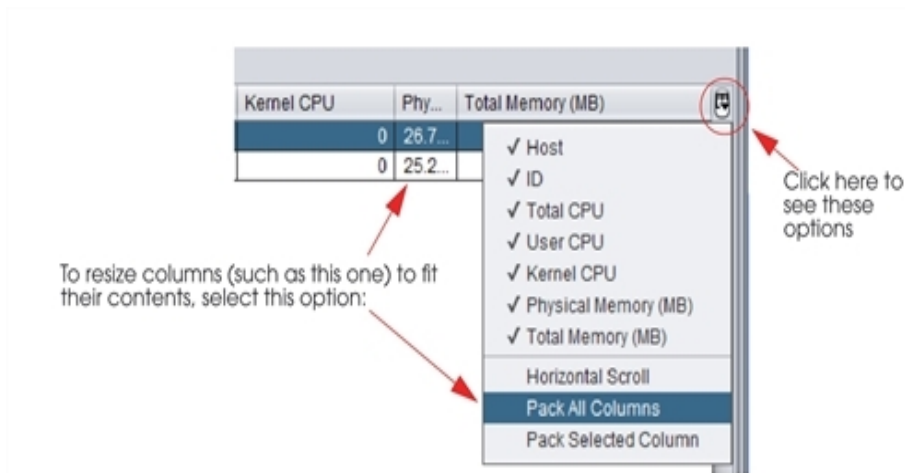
| Kernel CPU | Phy... | Total Memory (MB) |
|---|---|---|
| 0 | 26.7... | |
| 0 | 25.2... | |

✓ Host
✓ ID
✓ Total CPU
✓ User CPU
✓ Kernel CPU
✓ Physical Memory (MB)
✓ Total Memory (MB)
Horizontal Scroll
Pack All Columns
Pack Selected Column

Click here to see these options

To resize columns (such as this one) to fit their contents, select this option: